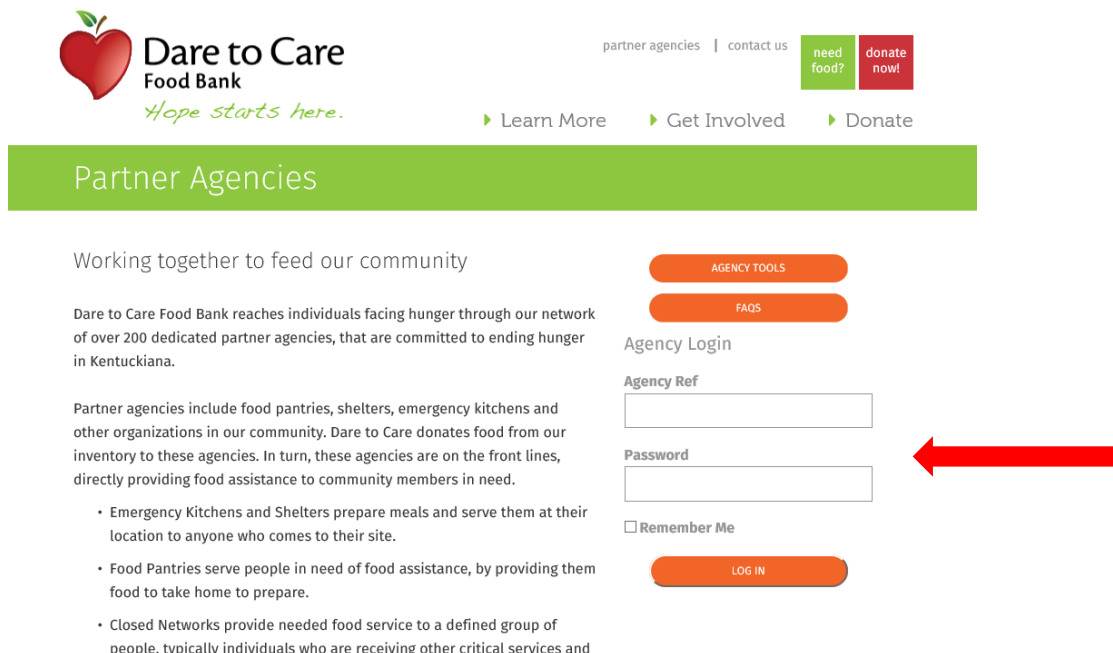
Dare to Care
Food Bank
Hope starts here.

partner agencies | contact us

need food?

donate now!

Learn More

Get Involved

Donate

Partner Agencies

Working together to feed our community

Dare to Care Food Bank reaches individuals facing hunger through our network of over 200 dedicated partner agencies, that are committed to ending hunger in Kentuckiana.

Partner agencies include food pantries, shelters, emergency kitchens and other organizations in our community. Dare to Care donates food from our inventory to these agencies. In turn, these agencies are on the front lines, directly providing food assistance to community members in need.

• Emergency Kitchens and Shelters prepare meals and serve them at their location to anyone who comes to their site.

• Food Pantries serve people in need of food assistance, by providing them food to take home to prepare.

• Closed Networks provide needed food service to a defined group of people, typically individuals who are receiving other critical services and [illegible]

AGENCY TOOLS

FAQS

Agency Login

Agency Ref

Password

Remember Me

LOG IN